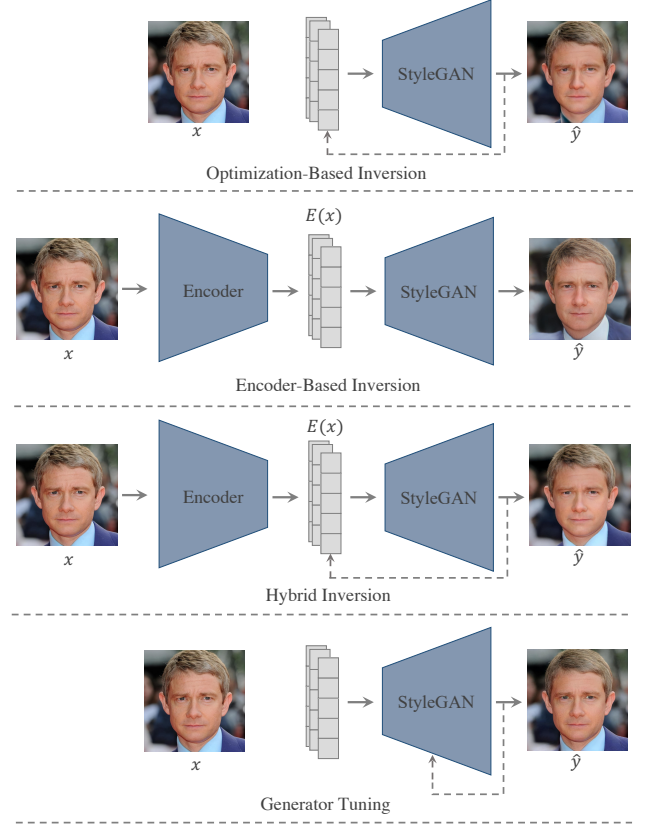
$x$

StyleGAN

$\hat{y}$

Optimization-Based Inversion

$E(x)$

Encoder

StyleGAN

$x$

$\hat{y}$

Encoder-Based Inversion

$E(x)$

Encoder

StyleGAN

$x$

$\hat{y}$

Hybrid Inversion

StyleGAN

$x$

$\hat{y}$

Generator Tuning